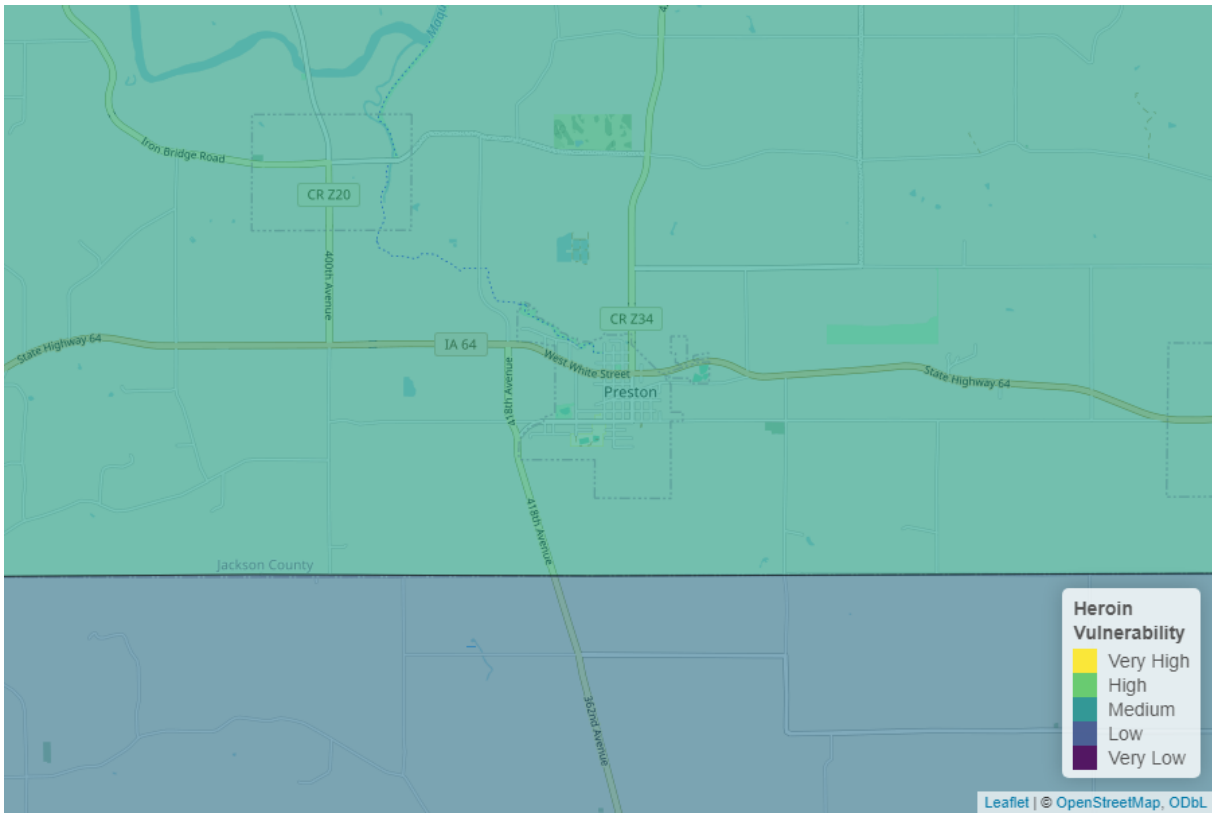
Maqu

Iron Bridge Road

CR Z20

400th Avenue

CR Z34

State Highway 64

IA 64

West White Street

418th Avenue

Preston

State Highway 64

418th Avenue

Jackson County

362nd Avenue

Heroin Vulnerability
Very High
High
Medium
Low
Very Low

Leaflet | © OpenStreetMap, ODbL